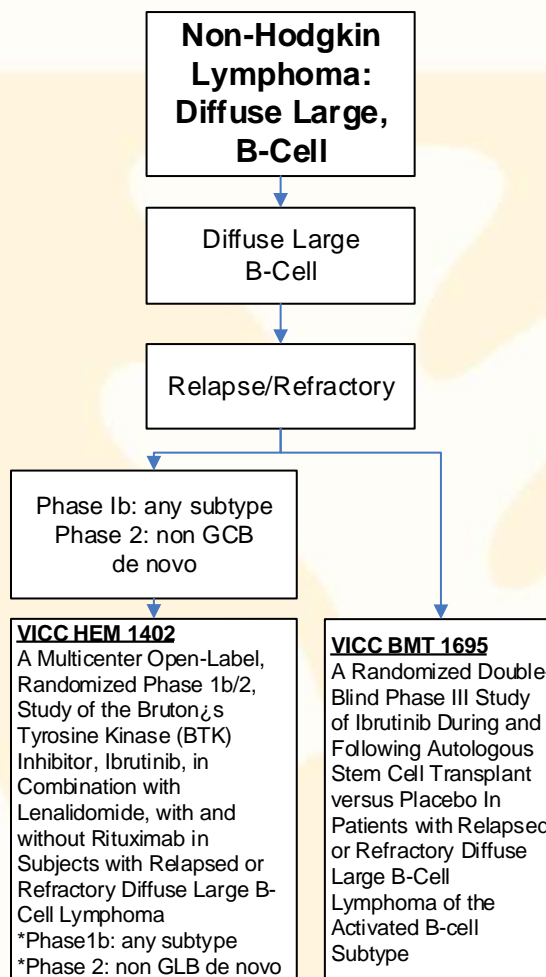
Non-Hodgkin Lymphoma: Diffuse Large, B-Cell

Diffuse Large B-Cell

Relapse/Refractory

Phase Ib: any subtype
Phase 2: non GCB de novo

VICC HEM 1402
A Multicenter Open-Label, Randomized Phase 1b/2, Study of the Bruton¿s Tyrosine Kinase (BTK) Inhibitor, Ibrutinib, in Combination with Lenalidomide, with and without Rituximab in Subjects with Relapsed or Refractory Diffuse Large B-Cell Lymphoma
*Phase1b: any subtype
*Phase 2: non GLB de novo

VICC BMT 1695
A Randomized Double Blind Phase III Study of Ibrutinib During and Following Autologous Stem Cell Transplant versus Placebo In Patients with Relapsed or Refractory Diffuse Large B-Cell Lymphoma of the Activated B-cell Subtype